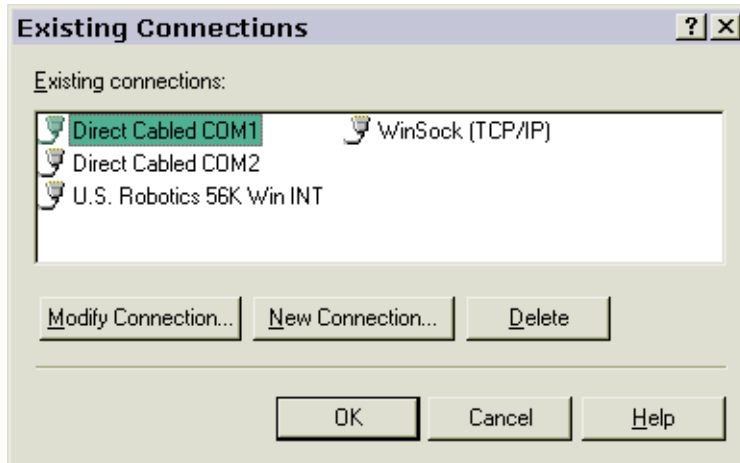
Existing Connections

?

X

Existing connections:

Direct Cabled COM1

Direct Cabled COM2

U.S. Robotics 56K Win INT

WinSock (TCP/IP)

Modify Connection...

New Connection...

Delete

OK

Cancel

Help